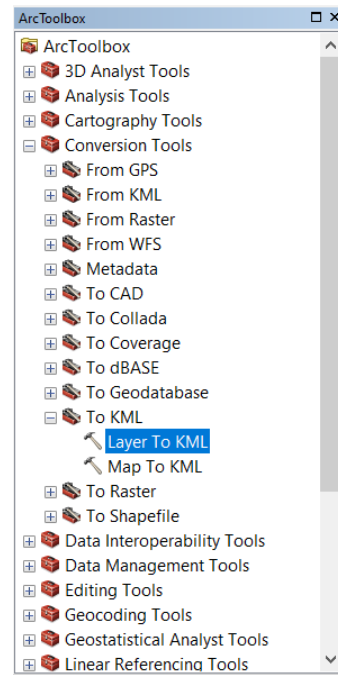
ArcToolbox

ArcToolbox
3D Analyst Tools
Analysis Tools
Cartography Tools
Conversion Tools
From GPS
From KML
From Raster
From WFS
Metadata
To CAD
To Collada
To Coverage
To dBASE
To Geodatabase
To KML
Layer To KML
Map To KML
To Raster
To Shapefile
Data Interoperability Tools
Data Management Tools
Editing Tools
Geocoding Tools
Geostatistical Analyst Tools
Linear Referencing Tools